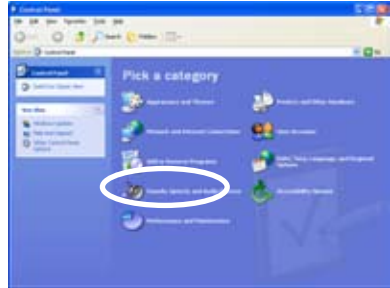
Control Panel

File Edit View Favorites Tools Help

Back Search Folders

Address Control Panel Go

Control Panel

Switch to Classic View

See Also

Windows Update

Help and Support

Other Control Panel Options

Pick a category

Appearance and Themes

Printers and Other Hardware

Network and Internet Connections

User Accounts

Add or Remove Programs

Date, Time, Language, and Regional Options

Sounds, Speech, and Audio Devices

Accessibility Options

Performance and Maintenance